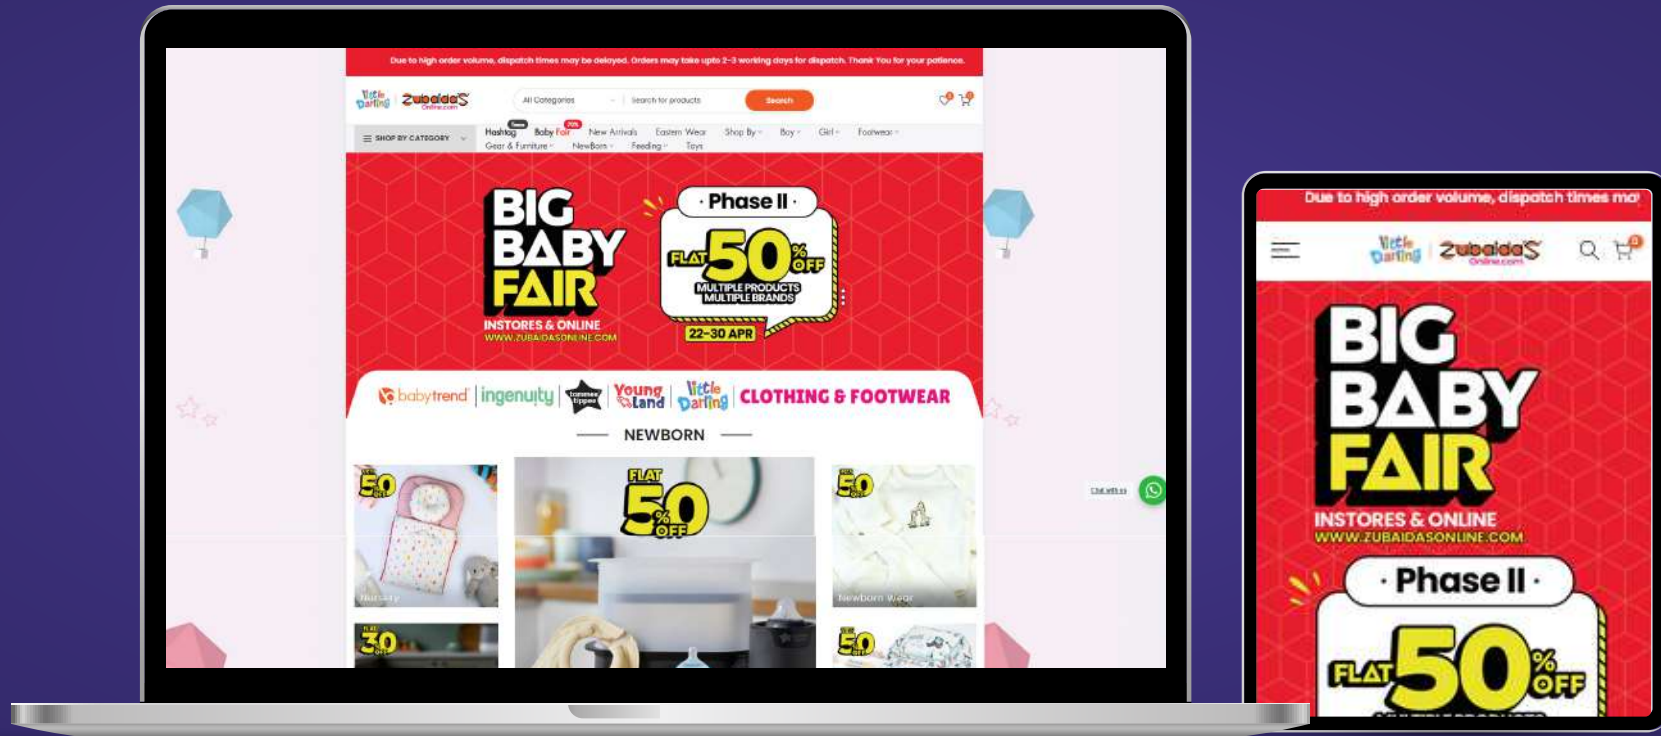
Due to high order volume, dispatch times may be delayed. Orders may take upto 2-3 working days for dispatch. Thank You for your patience.

little Darling Zubaida's Online.com

All Categories | Search for products Search

SHOP BY CATEGORY Hashtag New Baby Fair 70% New Arrivals Eastern Wear Shop By Boy Girl Footwear Gear & Furniture NewBorn Feeding Toys

BIG BABY FAIR
INSTORES & ONLINE
WWW.ZUBAIDASONLINE.COM

· Phase II ·
FLAT 50% OFF
MULTIPLE PRODUCTS MULTIPLE BRANDS
22-30 APR

babytrend | ingenuity | tommee tippee | Young Land | little Darling | CLOTHING & FOOTWEAR

NEWBORN

50 OFF
Nursery

FLAT 50% OFF

50 OFF
Newborn Wear

30 OFF

50 OFF

Chat with us

Due to high order volume, dispatch times ma

little Darling Zubaida's Online.com

BIG BABY FAIR
INSTORES & ONLINE
WWW.ZUBAIDASONLINE.COM

· Phase II ·
FLAT 50% OFF